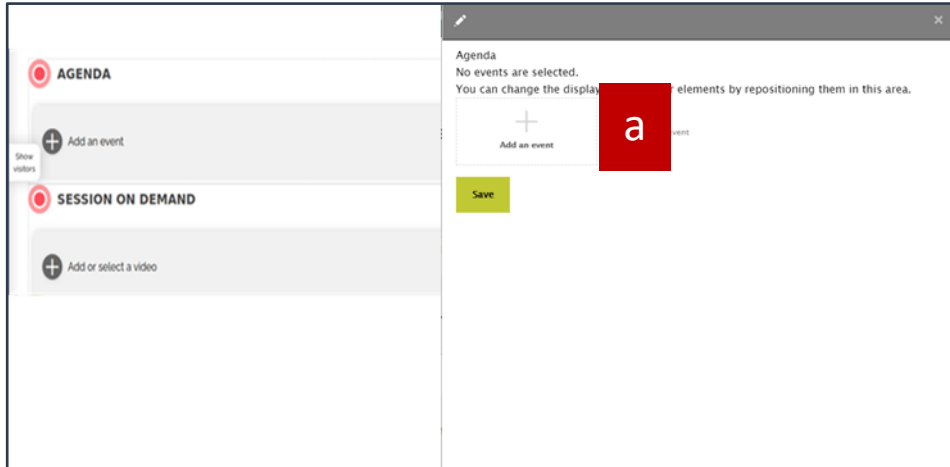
AGENDA

Add an event

Show visitors

SESSION ON DEMAND

Add or select a video

×

Agenda
No events are selected.
You can change the display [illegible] elements by repositioning them in this area.

Add an event

a

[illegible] event

Save